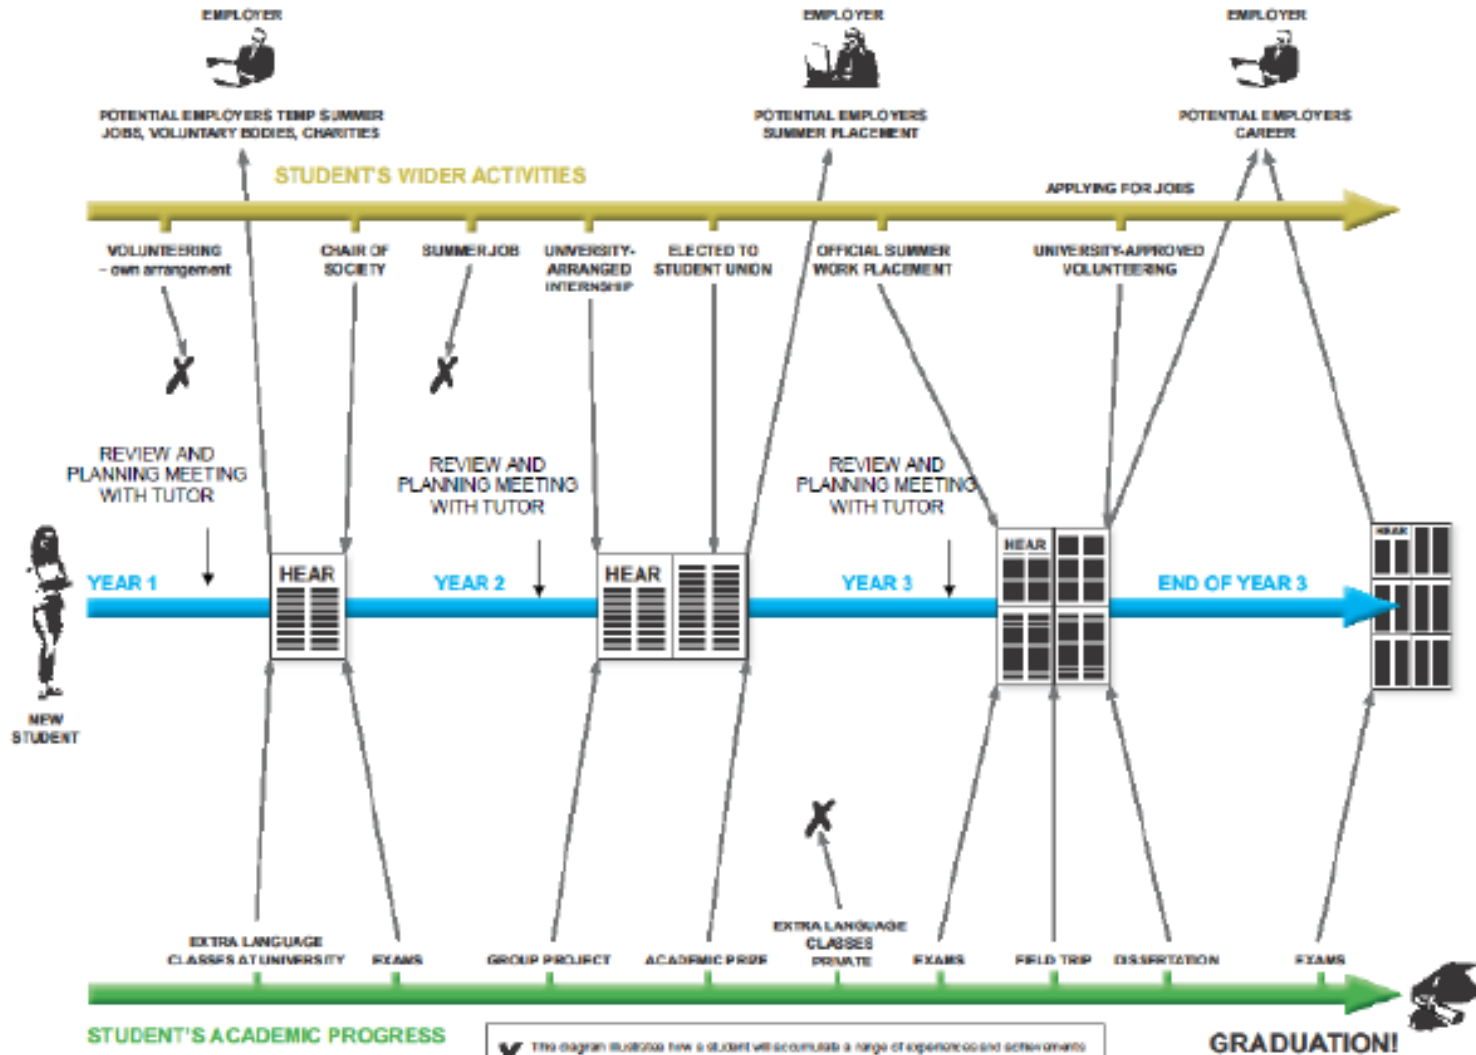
EMPLOYER

POTENTIAL EMPLOYERS TEMP SUMMER JOBS, VOLUNTARY BODIES, CHARITIES

EMPLOYER

POTENTIAL EMPLOYERS SUMMER PLACEMENT

EMPLOYER

POTENTIAL EMPLOYERS CAREER

STUDENT'S WIDER ACTIVITIES

APPLYING FOR JOBS

VOLUNTEERING - own arrangement

CHAIR OF SOCIETY

SUMMER JOB

UNIVERSITY-ARRANGED INTERNSHIP

ELECTED TO STUDENT UNION

OFFICIAL SUMMER WORK PLACEMENT

UNIVERSITY-APPROVED VOLUNTEERING

✗

✗

REVIEW AND PLANNING MEETING WITH TUTOR

REVIEW AND PLANNING MEETING WITH TUTOR

REVIEW AND PLANNING MEETING WITH TUTOR

YEAR 1

HEAR

YEAR 2

HEAR

YEAR 3

HEAR

END OF YEAR 3

HEAR

NEW STUDENT

✗

EXTRA LANGUAGE CLASSES AT UNIVERSITY

EXAMS

GROUP PROJECT

ACADEMIC PRIZE

EXTRA LANGUAGE CLASSES PRIVATE

EXAMS

FIELD TRIP

DISSERTATION

EXAMS

STUDENT'S ACADEMIC PROGRESS

✗ This diagram illustrates how a student will accumulate a range of experiences and achievements

GRADUATION!